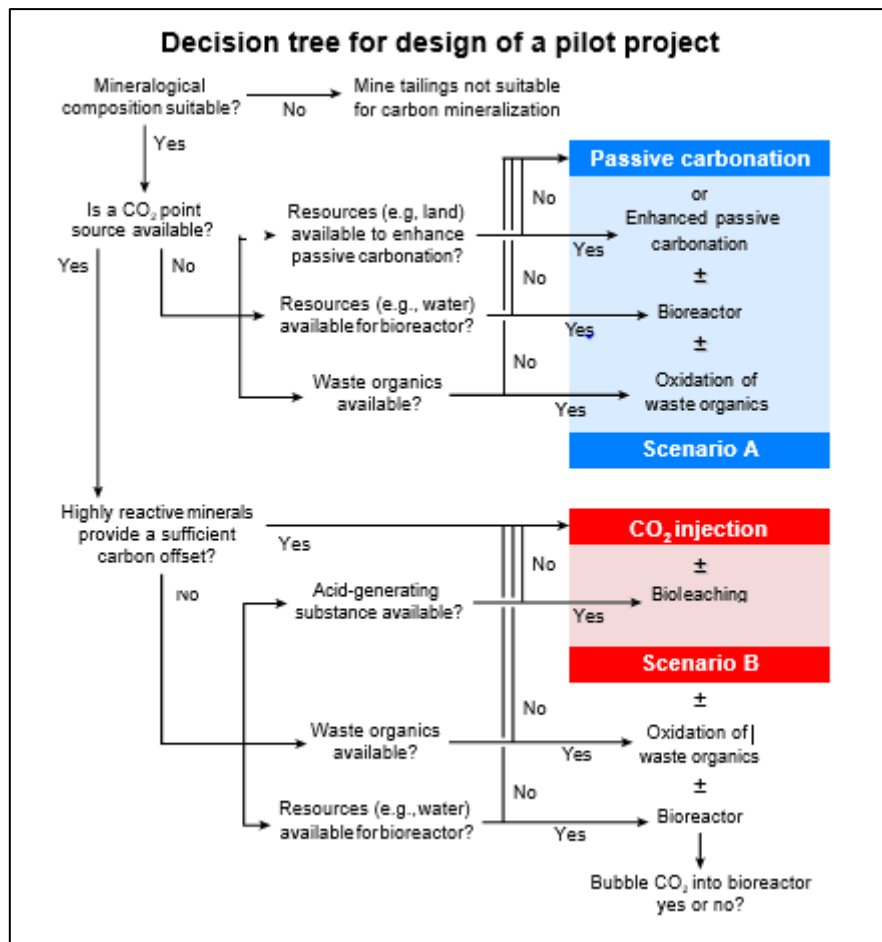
Decision tree for design of a pilot project

Mineralogical composition suitable?

No

Mine tailings not suitable for carbon mineralization

Yes

Passive carbonation

No

Is a $CO_2$ point source available?

Resources (e.g, land) available to enhance passive carbonation?

or
Enhanced passive carbonation

Yes

Yes

No

±

No

Resources (e.g., water) available for bioreactor?

Yes

Bioreactor

±

No

Waste organics available?

Oxidation of waste organics

Yes

Scenario A

Highly reactive minerals provide a sufficient carbon offset?

$CO_2$ injection

Yes

No

±

NO

Acid-generating substance available?

Bioleaching

Yes

Scenario B

±

No

Waste organics available?

Oxidation of waste organics

Yes

±

No

Resources (e.g.,water) available for bioreactor?

Bioreactor

Yes

Bubble $CO_2$ into bioreactor yes or no?